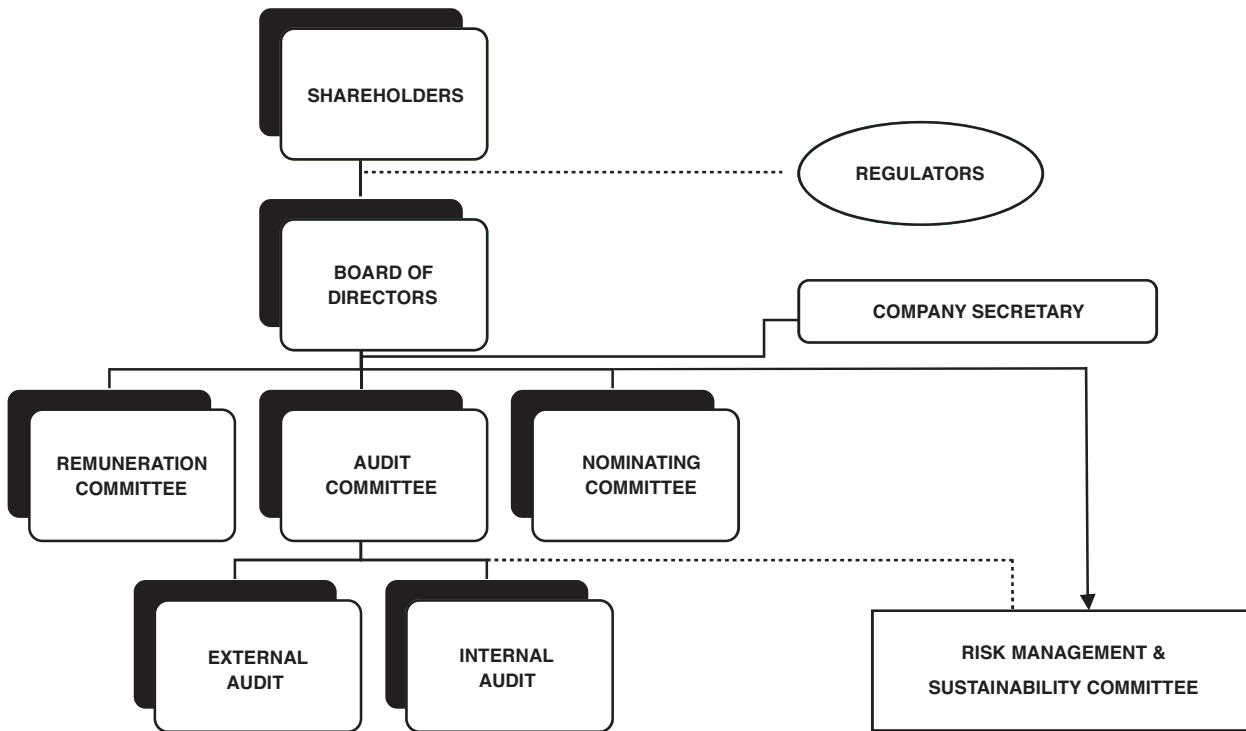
SHAREHOLDERS

REGULATORS

BOARD OF DIRECTORS

COMPANY SECRETARY

REMUNERATION COMMITTEE

AUDIT COMMITTEE

NOMINATING COMMITTEE

EXTERNAL AUDIT

INTERNAL AUDIT

RISK MANAGEMENT & SUSTAINABILITY COMMITTEE